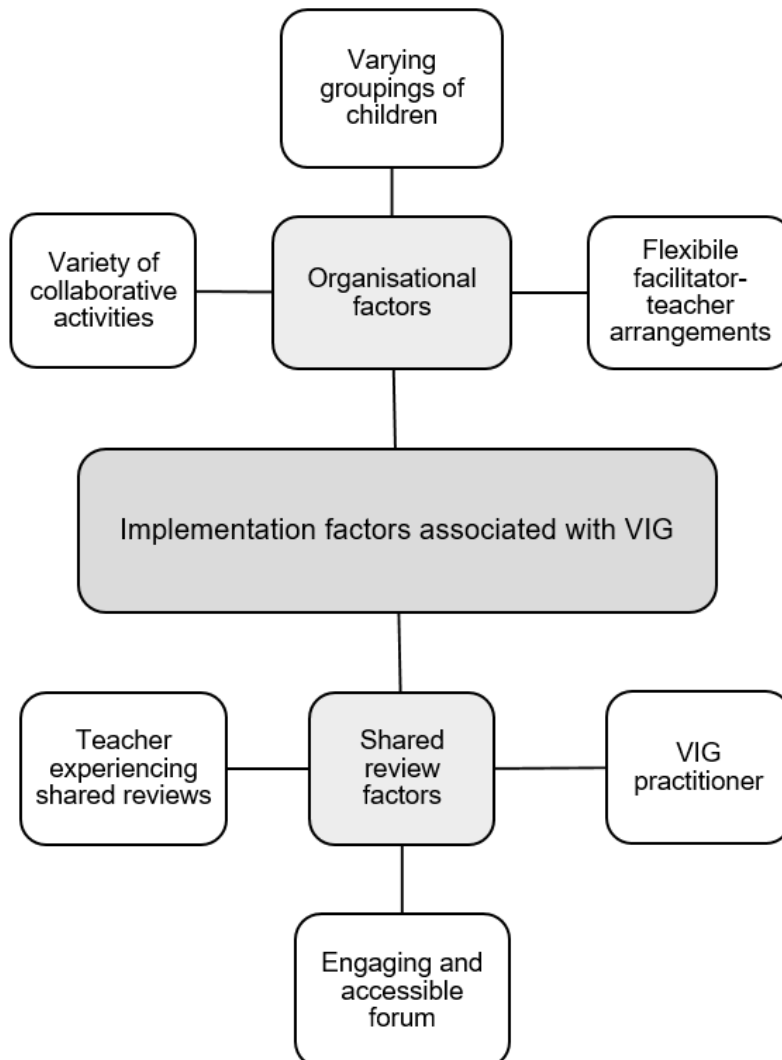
Varying groupings of children

Variety of collaborative activities

Organisational factors

Flexibile facilitator-teacher arrangements

Implementation factors associated with VIG

Teacher experiencing shared reviews

Shared review factors

VIG practitioner

Engaging and accessible forum